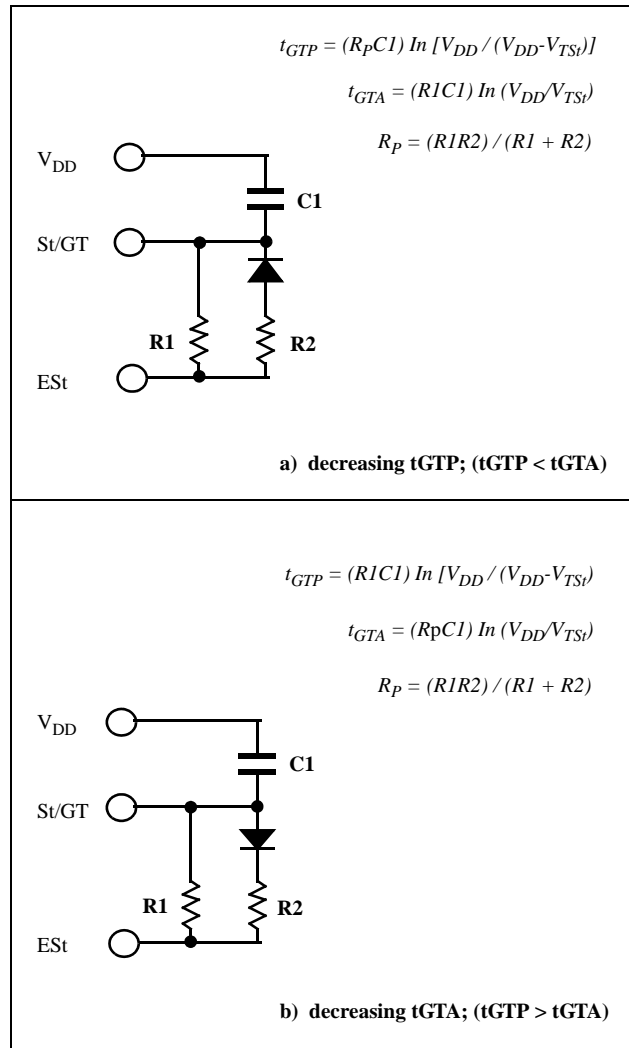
$t_{GTP} = (R_PC1)\ In\ [V_{DD} / (V_{DD}\text{-}V_{TSt})]$

$t_{GTA} = (R1C1)\ In\ (V_{DD}/V_{TSt})$

$R_P = (R1R2) / (R1 + R2)$

$V_{DD}$

C1

St/GT

R1

R2

ESt

a) decreasing tGTP; (tGTP < tGTA)

$t_{GTP} = (R1C1)\ In\ [V_{DD} / (V_{DD}\text{-}V_{TSt})$

$t_{GTA} = (R\text{p}C1)\ In\ (V_{DD}/V_{TSt})$

$R_P = (R1R2) / (R1 + R2)$

$V_{DD}$

C1

St/GT

R1

R2

ESt

b) decreasing tGTA; (tGTP > tGTA)